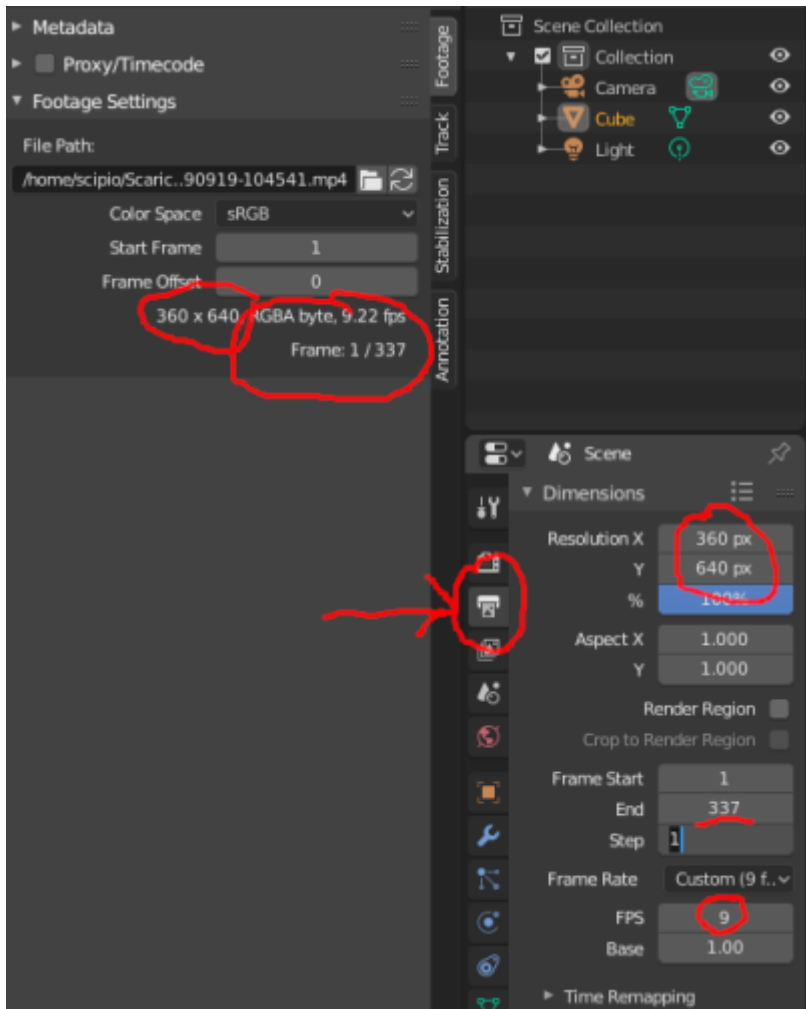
▸ Metadata
▸ Proxy/Timecode
▾ Footage Settings

File Path:
/home/scipio/Scaric..90919-104541.mp4

Color Space sRGB
Start Frame 1
Frame Offset 0
360 x 640, RGBA byte, 9.22 fps
Frame: 1 / 337

Footage
Track
Stabilization
Annotation

Scene Collection
Collection
Camera
Cube
Light

Scene

▾ Dimensions
Resolution X 360 px
Y 640 px
% 100%
Aspect X 1.000
Y 1.000
Render Region
Crop to Render Region
Frame Start 1
End 337
Step 1
Frame Rate Custom (9 f...
FPS 9
Base 1.00
▸ Time Remapping